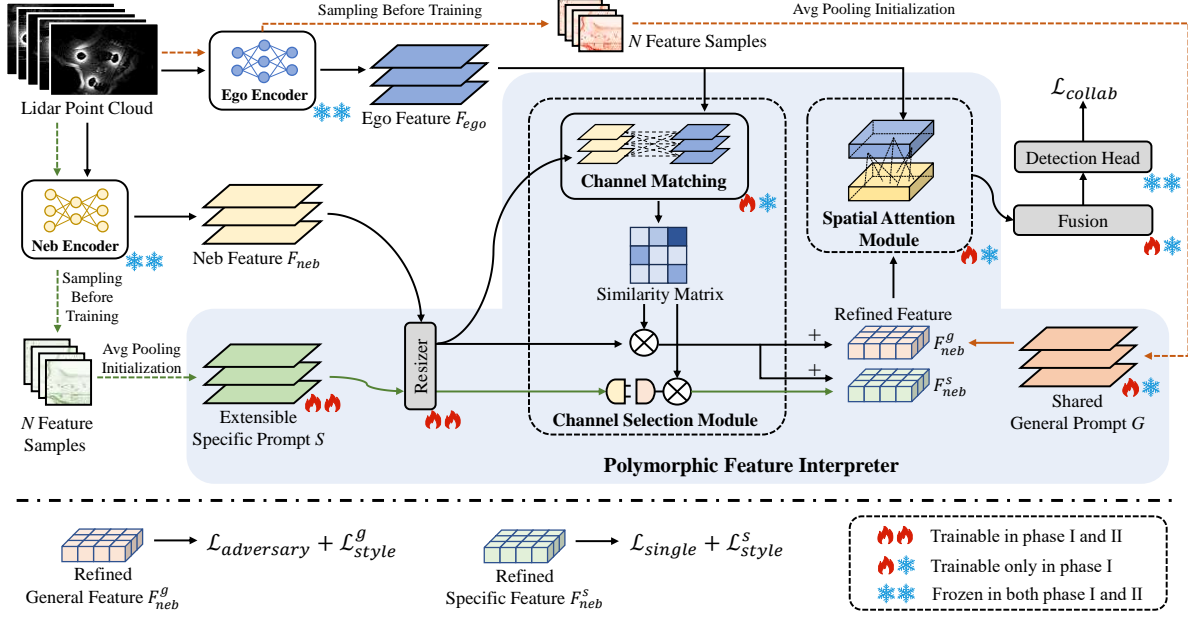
Sampling Before Training

Avg Pooling Initialization

$N$ Feature Samples

Lidar Point Cloud

Ego Encoder

Ego Feature $F_{ego}$

$\mathcal{L}_{collab}$

Channel Matching

Spatial Attention Module

Detection Head

Fusion

Neb Encoder

Neb Feature $F_{neb}$

Similarity Matrix

Sampling Before Training

Refined Feature

+

$F_{neb}^{g}$

Avg Pooling Initialization

Resizer

+

$F_{neb}^{s}$

$N$ Feature Samples

Extensible Specific Prompt $S$

Channel Selection Module

Shared General Prompt $G$

Polymorphic Feature Interpreter

Refined General Feature $F_{neb}^{g}$ $\mathcal{L}_{adversary} + \mathcal{L}_{style}^{g}$

Refined Specific Feature $F_{neb}^{s}$ $\mathcal{L}_{single} + \mathcal{L}_{style}^{s}$

Trainable in phase I and II

Trainable only in phase I

Frozen in both phase I and II